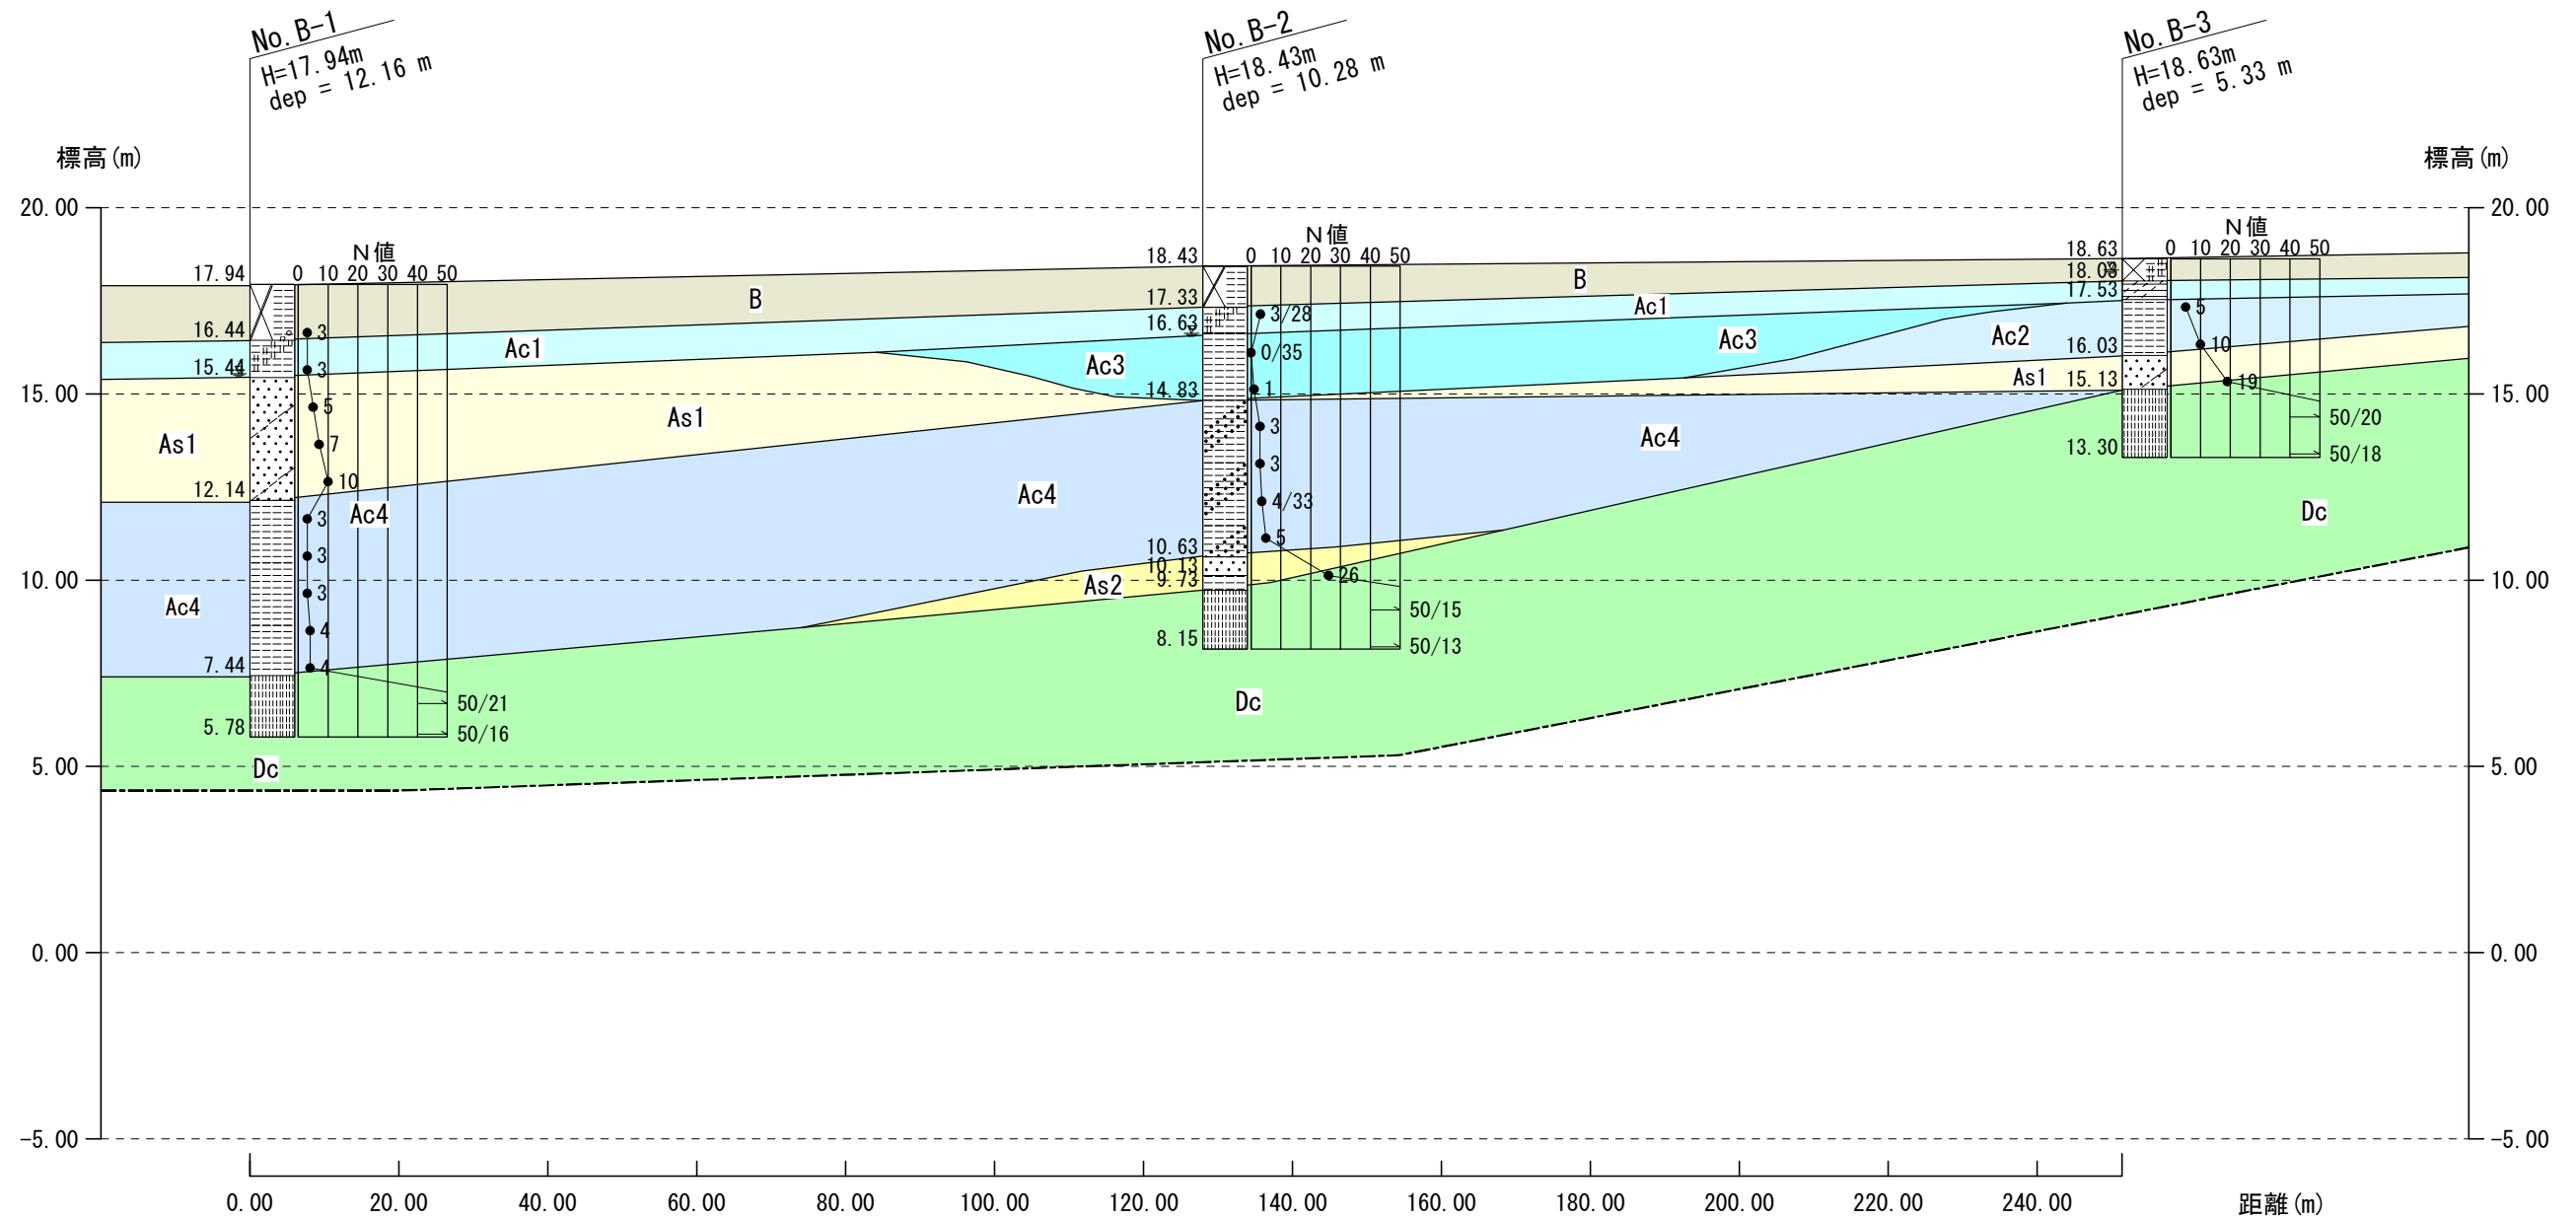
No. B-1
H=17.94m
dep = 12.16 m

No. B-2
H=18.43m
dep = 10.28 m

No. B-3
H=18.63m
dep = 5.33 m

標高(m)

標高(m)

20.00
15.00
10.00
5.00
0.00
-5.00

N値
0 10 20 30 40 50

17.94
16.44
15.44
12.14
7.44
5.78

3
3
5
7
10
3
3
3
4
4
50/21
50/16

B
Ac1
As1
Ac4
As1
Ac4
Ac4
Dc

N値
0 10 20 30 40 50

18.43
17.33
16.63
14.83
10.63
10.13
9.73
8.15

3/28
0/35
1
3
3
4/33
5
26
50/15
50/13

Ac3
As2
Dc

N値
0 10 20 30 40 50

18.63
18.03
17.53
16.03
15.13
13.30

5
10
19
50/20
50/18

B
Ac1
Ac3
Ac2
As1
Ac4
Dc

20.00
15.00
10.00
5.00
0.00
-5.00

0.00
20.00
40.00
60.00
80.00
100.00
120.00
140.00
160.00
180.00
200.00
220.00
240.00
距離(m)